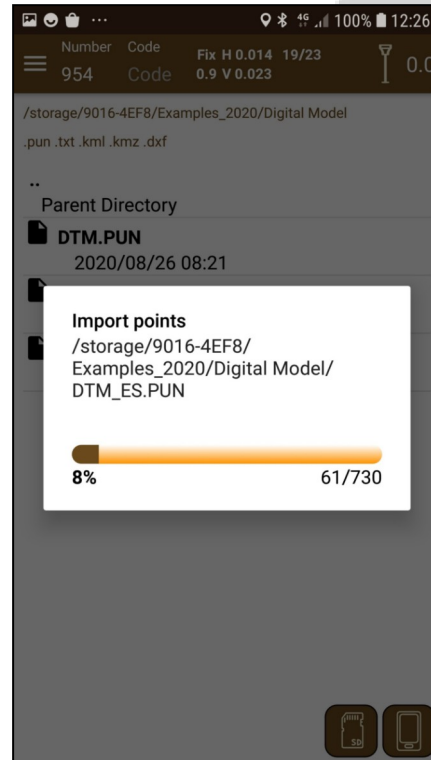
4G 100% 12:26

Number 954
Code Code
Fix H 0.014 19/23
0.9 V 0.023
0.0

/storage/9016-4EF8/Examples_2020/Digital Model

.pun .txt .kml .kmz .dxf

..
Parent Directory

DTM.PUN
2020/08/26 08:21

Import points
/storage/9016-4EF8/Examples_2020/Digital Model/DTM_ES.PUN

8%
61/730

SD